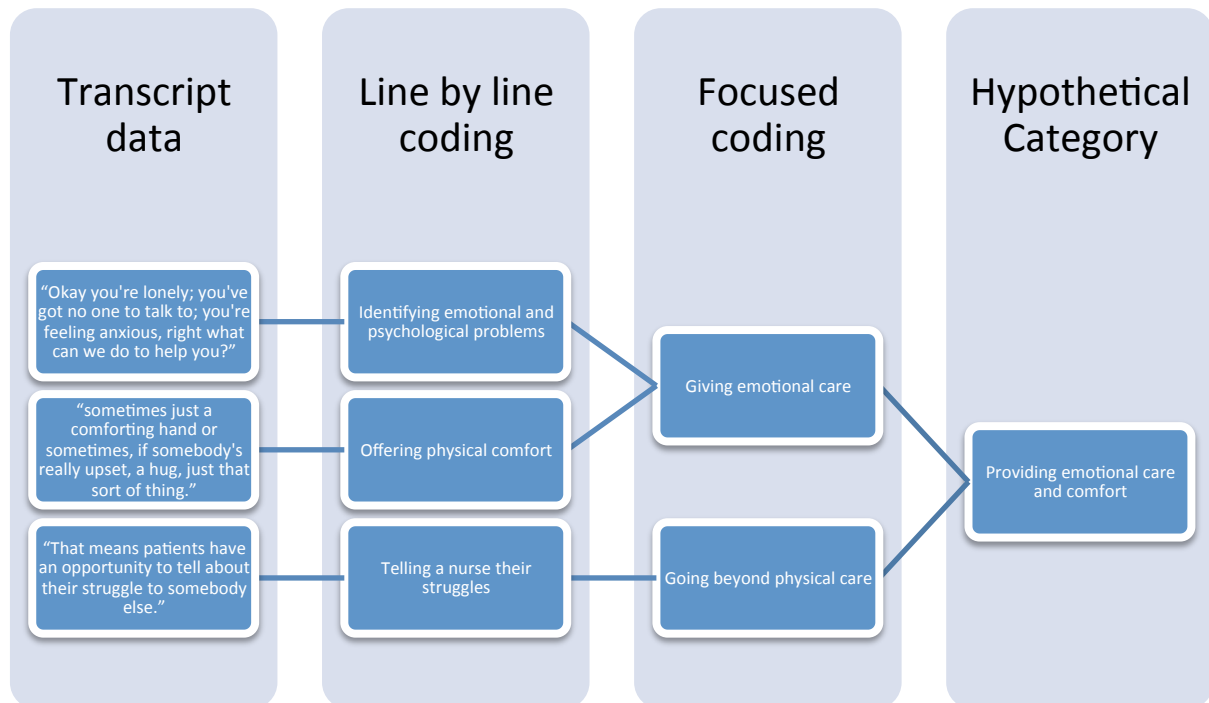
Transcript data

Line by line coding

Focused coding

Hypothetical Category

“Okay you're lonely; you've got no one to talk to; you're feeling anxious, right what can we do to help you?”

Identifying emotional and psychological problems

“sometimes just a comforting hand or sometimes, if somebody's really upset, a hug, just that sort of thing.”

Offering physical comfort

Giving emotional care

Providing emotional care and comfort

“That means patients have an opportunity to tell about their struggle to somebody else.”

Telling a nurse their struggles

Going beyond physical care